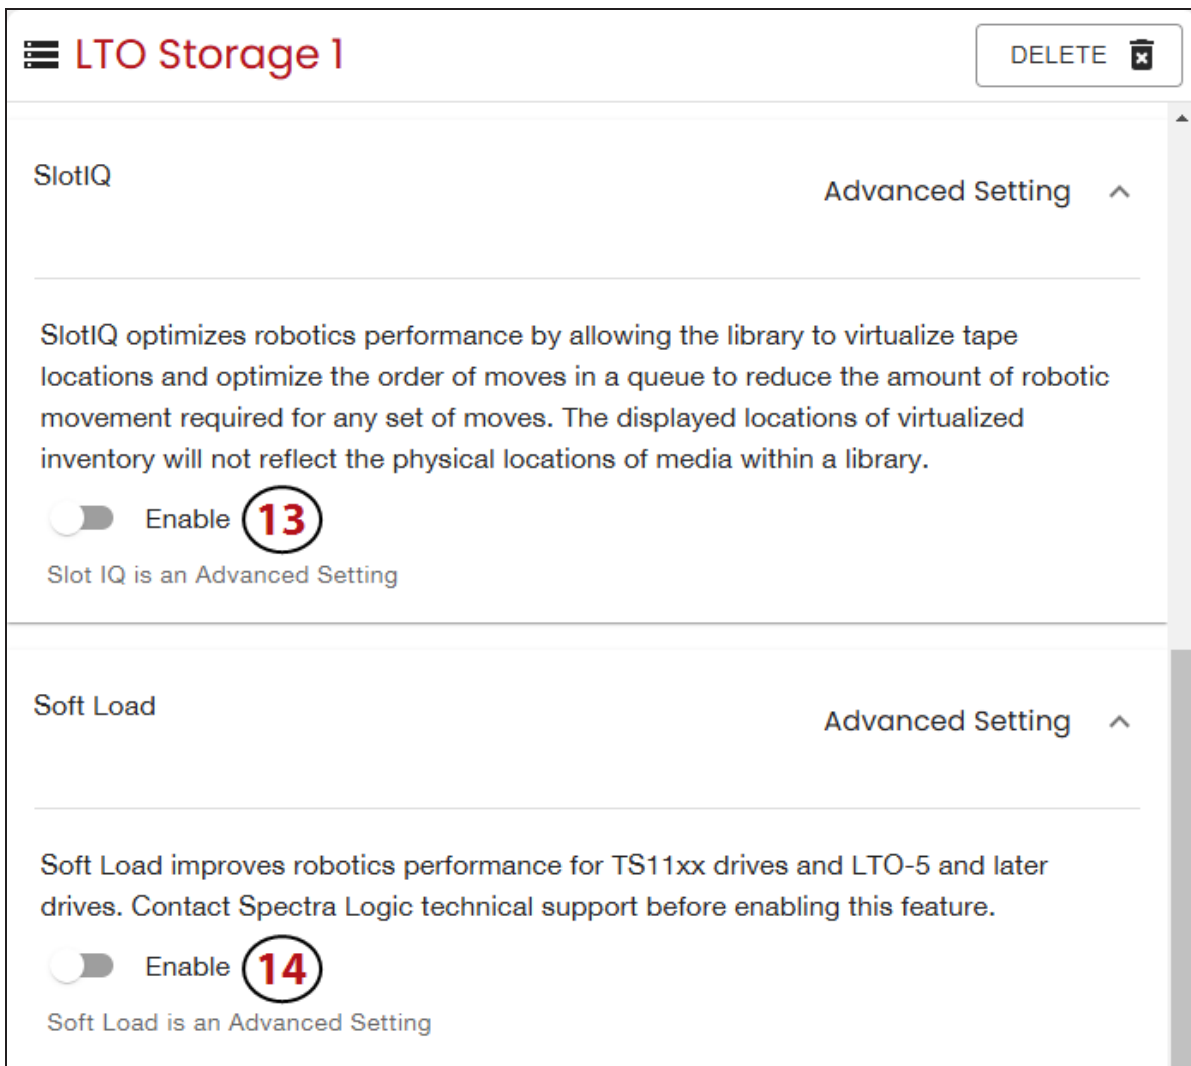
LTO Storage 1

DELETE

SlotIQ

Advanced Setting

SlotIQ optimizes robotics performance by allowing the library to virtualize tape locations and optimize the order of moves in a queue to reduce the amount of robotic movement required for any set of moves. The displayed locations of virtualized inventory will not reflect the physical locations of media within a library.

Enable 13

Slot IQ is an Advanced Setting

Soft Load

Advanced Setting

Soft Load improves robotics performance for TS11xx drives and LTO-5 and later drives. Contact Spectra Logic technical support before enabling this feature.

Enable 14

Soft Load is an Advanced Setting